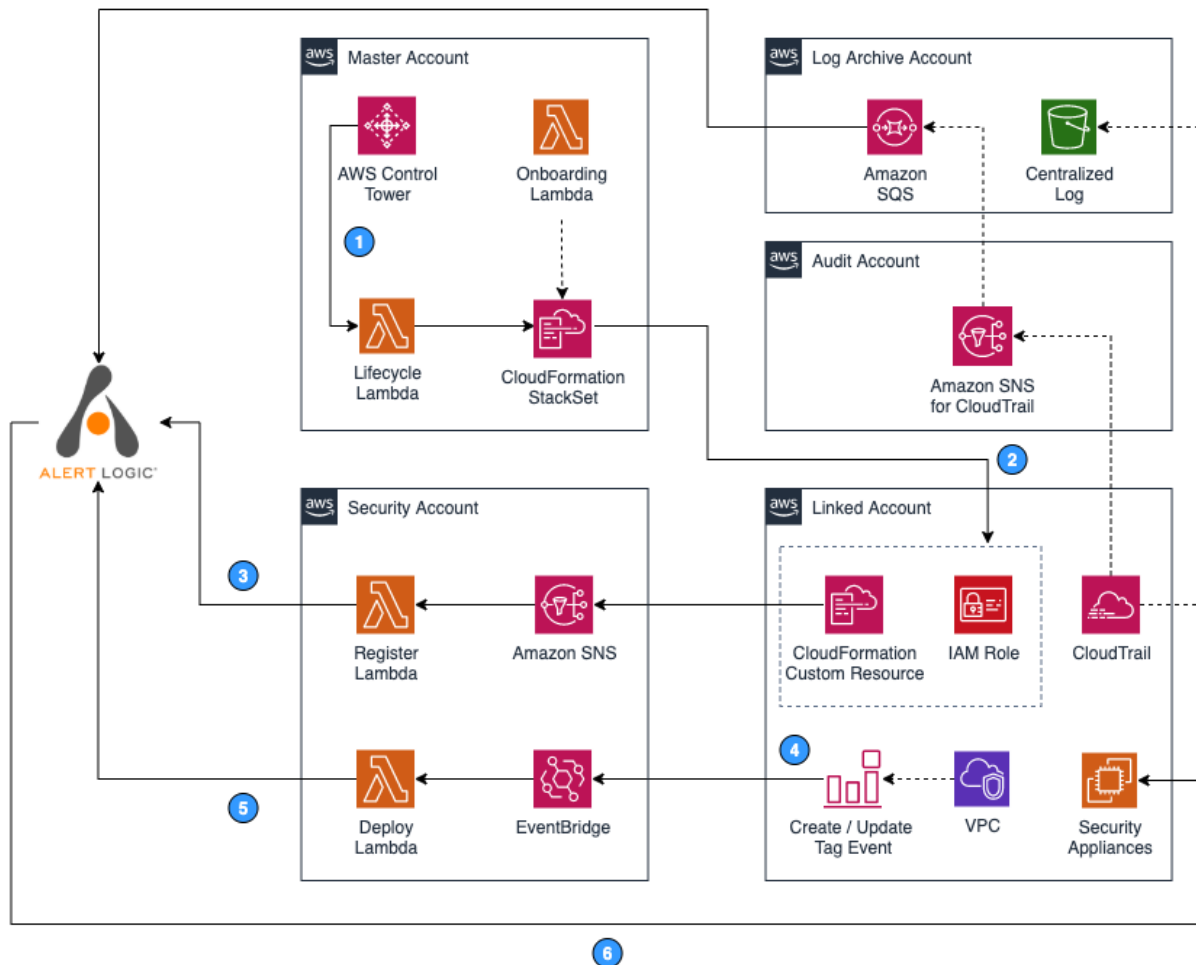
aws Master Account

AWS Control Tower

Onboarding Lambda

1

Lifecycle Lambda

CloudFormation StackSet

aws Log Archive Account

Amazon SQS

Centralized Log

aws Audit Account

Amazon SNS for CloudTrail

2

ALERT LOGIC

aws Security Account

3

Register Lambda

Amazon SNS

Deploy Lambda

EventBridge

5

aws Linked Account

CloudFormation Custom Resource

IAM Role

CloudTrail

4

Create / Update Tag Event

VPC

Security Appliances

6